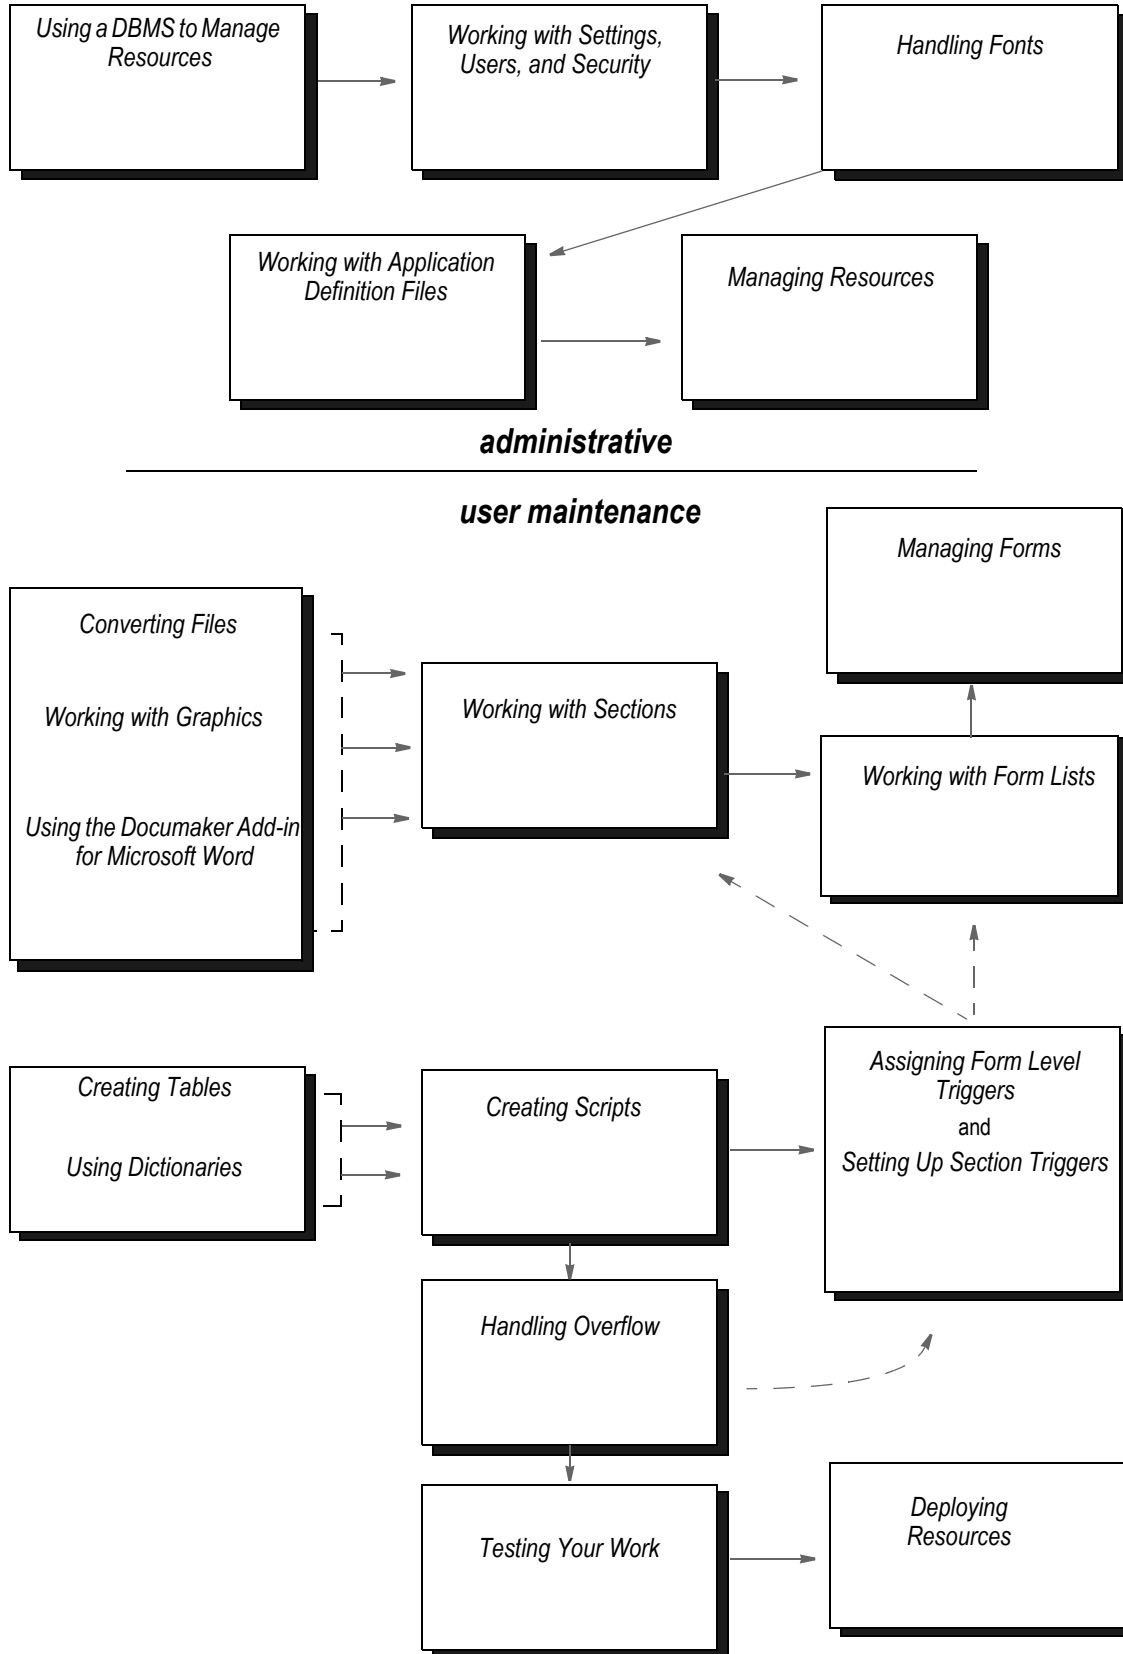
Using a DBMS to Manage Resources

Working with Settings, Users, and Security

Handling Fonts

Working with Application Definition Files

Managing Resources

administrative

user maintenance

Managing Forms

Converting Files

Working with Graphics

Using the Documaker Add-in for Microsoft Word

Working with Sections

Working with Form Lists

Creating Tables

Using Dictionaries

Creating Scripts

Assigning Form Level Triggers
and
Setting Up Section Triggers

Handling Overflow

Testing Your Work

Deploying Resources